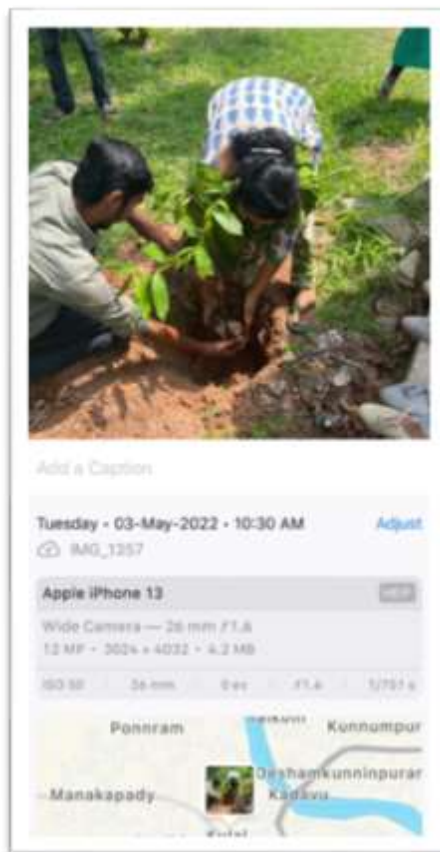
Add a Caption

Tuesday • 03-May-2022 • 10:30 AM

Adjust

IMG_1357

Apple iPhone 13

HEIF

Wide Camera — 26 mm ƒ1.6

12 MP • 3024 × 4032 • 4.2 MB

ISO 50

26 mm

0 ev

ƒ1.6

1/751 s

Ponnram

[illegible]

Kunnumpur

Deshamkunninpuram

Manakapady

Kadavu

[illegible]